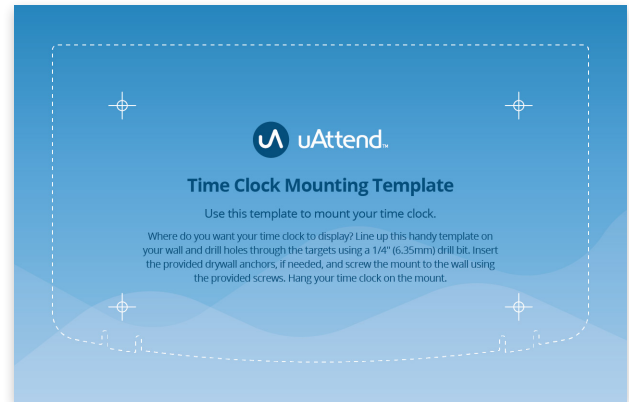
uAttend™

Time Clock Mounting Template

Use this template to mount your time clock.

Where do you want your time clock to display? Line up this handy template on your wall and drill holes through the targets using a 1/4" (6.35mm) drill bit. Insert the provided drywall anchors, if needed, and screw the mount to the wall using the provided screws. Hang your time clock on the mount.